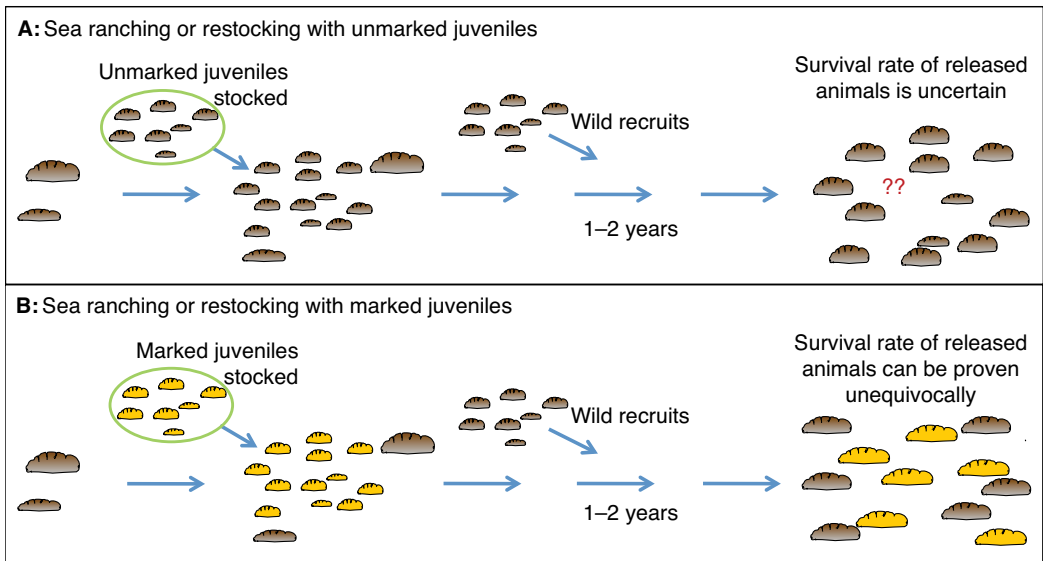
A: Sea ranching or restocking with unmarked juveniles

Unmarked juveniles stocked

Wild recruits

1–2 years

Survival rate of released animals is uncertain

??

B: Sea ranching or restocking with marked juveniles

Marked juveniles stocked

Wild recruits

1–2 years

Survival rate of released animals can be proven unequivocally